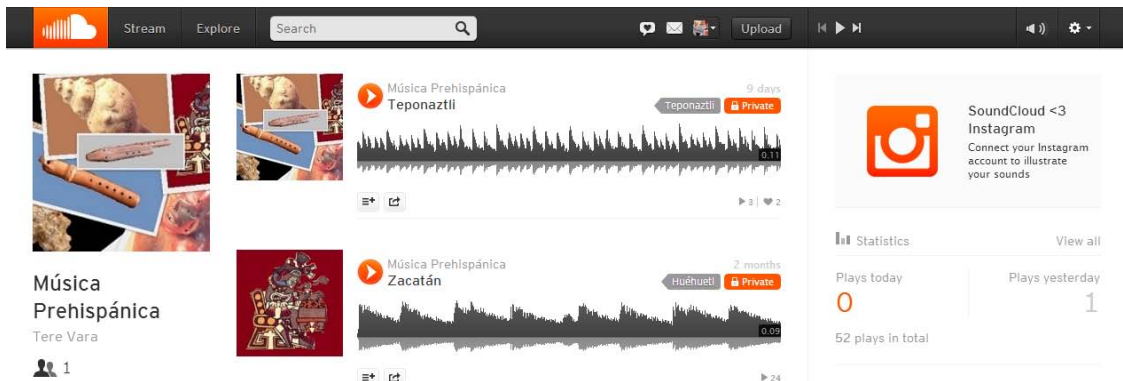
Stream Explore Search Upload

Música Prehispánica
Tere Vara
1

Música Prehispánica
Teponaztli
9 days
Teponaztli Private
0.11
3 | 2

Música Prehispánica
Zacatán
2 months
Huéhuetl Private
0.09
24

SoundCloud <3 Instagram
Connect your Instagram account to illustrate your sounds

Statistics View all
Plays today 0
Plays yesterday 1
52 plays in total